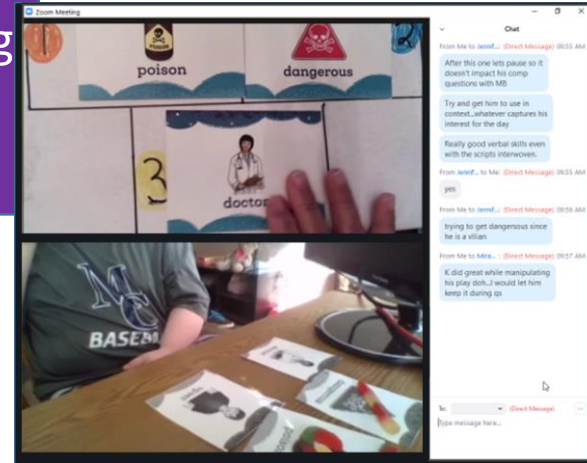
g

Zoom Meeting

poison

dangerous

3

doctor

MC

BASEBA

Chat

From Me to Jennif... (Direct Message) 09:55 AM

After this one lets pause so it doesn't impact his comp questions with MB

Try and get him to use in context...whatever captures his interest for the day

Really good verbal skills even with the scripts interwoven.

From Jennif... to Me: (Direct Message) 09:55 AM

yes

From Me to Jennif... (Direct Message) 09:56 AM

trying to get dangersous since he is a vilian

From Me to Mira... (Direct Message) 09:57 AM

K did great while manipulating his play doh...I would let him keep it during qs

To: (Direct Message)

Type message here...